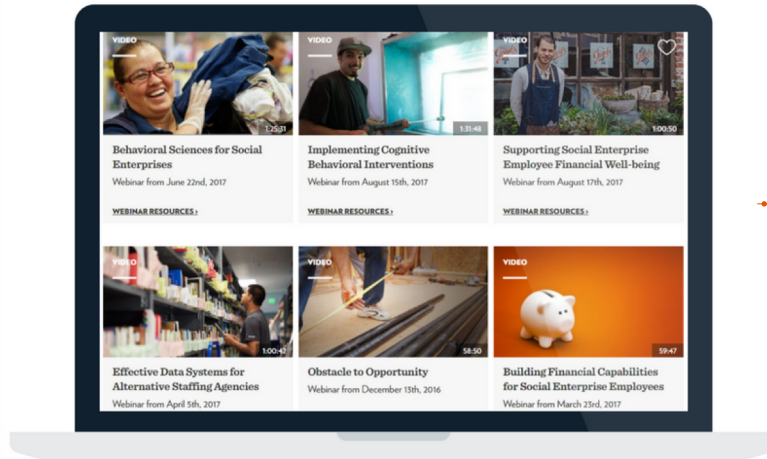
VIDEO

1:25:31

Behavioral Sciences for Social Enterprises

Webinar from June 22nd, 2017

WEBINAR RESOURCES ›

VIDEO

1:31:48

Implementing Cognitive Behavioral Interventions

Webinar from August 15th, 2017

WEBINAR RESOURCES ›

VIDEO

1:00:50

Supporting Social Enterprise Employee Financial Well-being

Webinar from August 17th, 2017

WEBINAR RESOURCES ›

VIDEO

1:00:42

Effective Data Systems for Alternative Staffing Agencies

Webinar from April 5th, 2017

VIDEO

58:50

Obstacle to Opportunity

Webinar from December 13th, 2016

VIDEO

59:47

Building Financial Capabilities for Social Enterprise Employees

Webinar from March 23rd, 2017